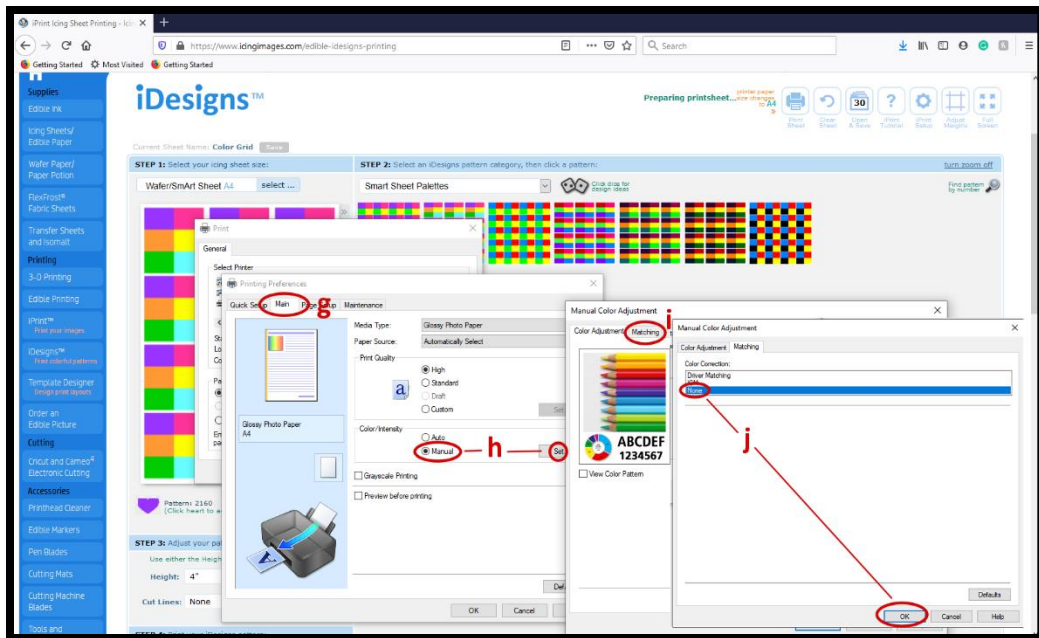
iPrint Icing Sheet Printing - Icin ×
https://www.icingimages.com/edible-idesigns-printing
Search
Getting Started  Most Visited  Getting Started

Supplies
Edible Ink
Icing Sheets/ Edible Paper
Wafer Paper/ Paper Potion
FlexFrost® Fabric Sheets
Transfer Sheets and Isomalt
Printing
3-D Printing
Edible Printing
iPrint™ Print your images
iDesigns™ Print colorful patterns
Template Designer Design print layouts
Order an Edible Picture
Cutting
Cricut and Cameo® Electronic Cutting
Accessories
Printhead Cleaner
Edible Markers
Pen Blades
Cutting Mats
Cutting Machine Blades
Tools and

iDesigns™
Preparing printsheet... printer paper size changes to A4
iPrint Sheet  Clear Sheet  Open & Save  iPrint Tutorial  iPrint Setup  Adjust Margins  Full Screen
Current Sheet Name: Color Grid  Save
STEP 1: Select your icing sheet size:
Wafer/SmArt Sheet A4  select ...
STEP 2: Select an iDesigns pattern category, then click a pattern:
turn zoom off
Smart Sheet Palettes
Click drop for design ideas
Find pattern by number
Pattern: 2160 (Click heart to a
STEP 3: Adjust your pa
Use either the Heigh
Height: 4"
Cut Lines: None

Print
General
Select Printer

Printing Preferences
Quick Setup  Main  Page Setup  Maintenance
g
Glossy Photo Paper A4
Media Type: Glossy Photo Paper
Paper Source: Automatically Select
Print Quality
High
Standard
Draft
Custom
Set
Color/Intensity
Auto
Manual
h
Set
Grayscale Printing
Preview before printing
Def
OK  Cancel

Manual Color Adjustment
Color Adjustment  Matching
i
ABCDEF 1234567
View Color Pattern

Manual Color Adjustment
Color Adjustment  Matching
Color Correction:
Driver Matching
ICM
None
j
Defaults
OK  Cancel  Help